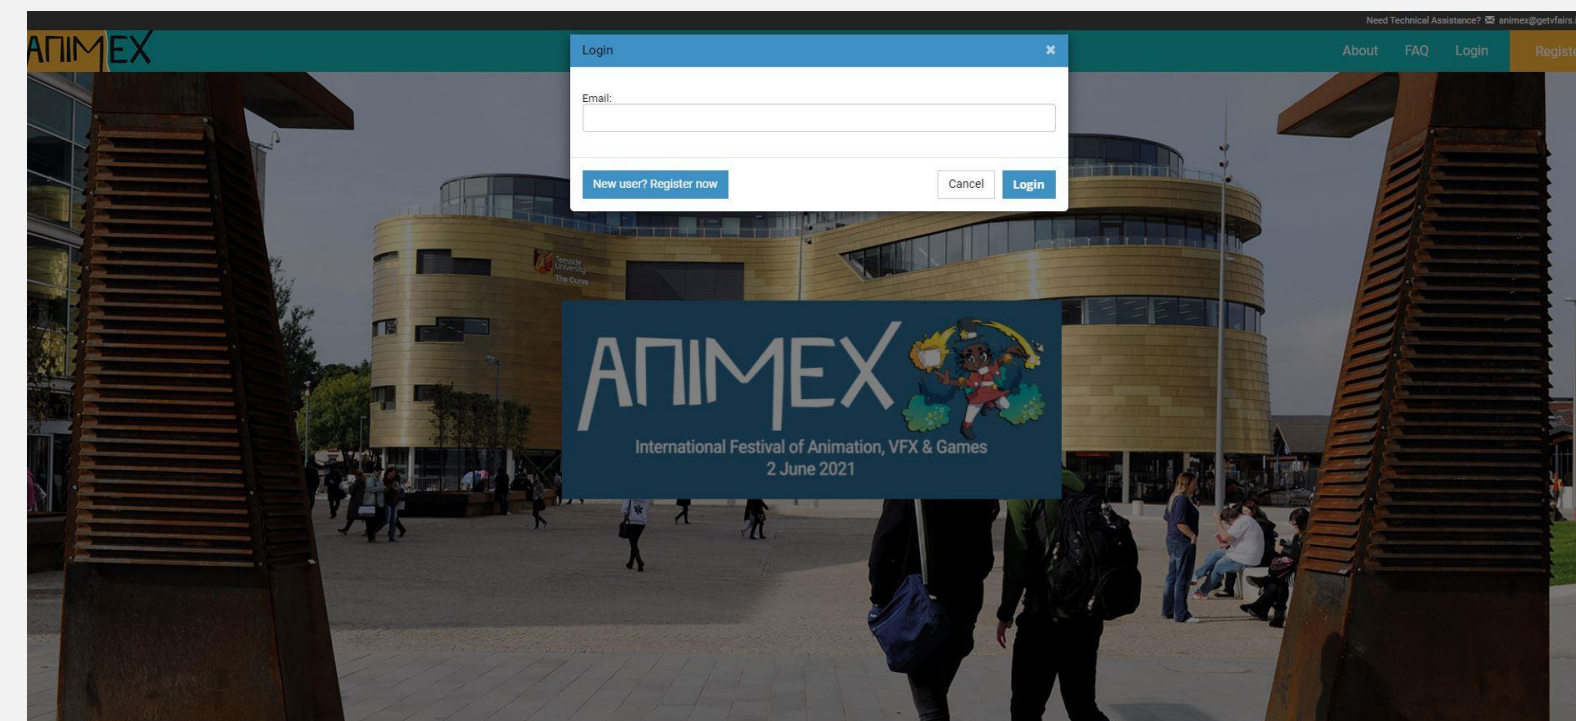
Need Technical Assistance? ✉ animex@getvfairs.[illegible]

ANIMEX

About FAQ Login Registe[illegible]

Login ×

Email:

New user? Register now

Cancel Login

Teesside University The Curve

ANIMEX

International Festival of Animation, VFX & Games
2 June 2021